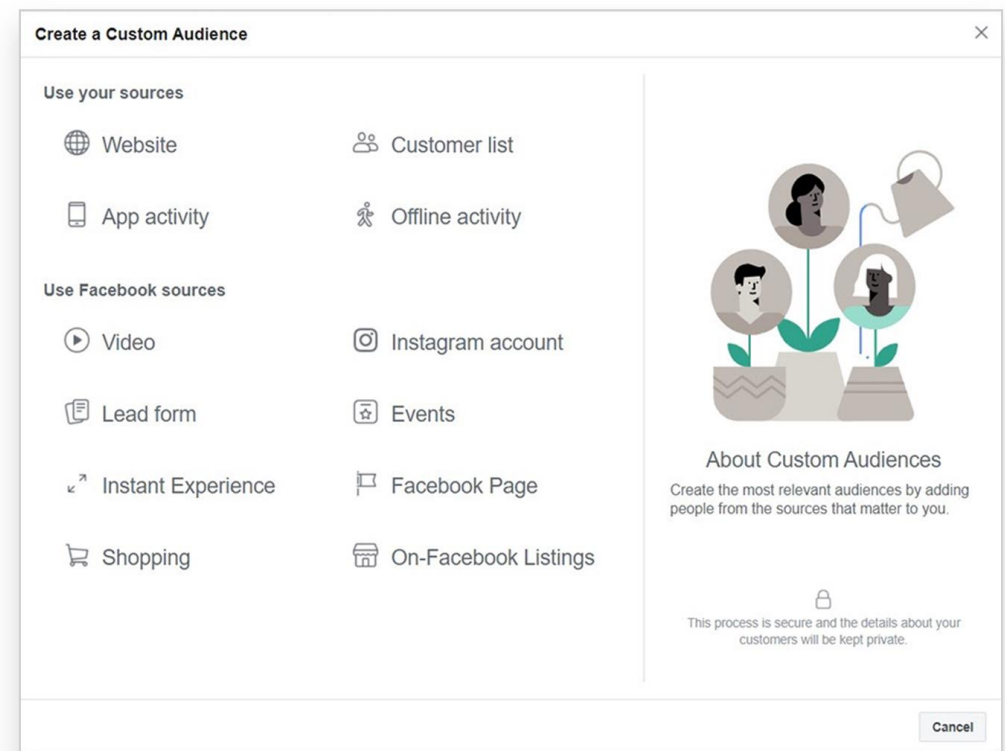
Create a Custom Audience

×

Use your sources

Website

Customer list

App activity

Offline activity

Use Facebook sources

Video

Instagram account

Lead form

Events

Instant Experience

Facebook Page

Shopping

On-Facebook Listings

About Custom Audiences

Create the most relevant audiences by adding people from the sources that matter to you.

This process is secure and the details about your customers will be kept private.

Cancel